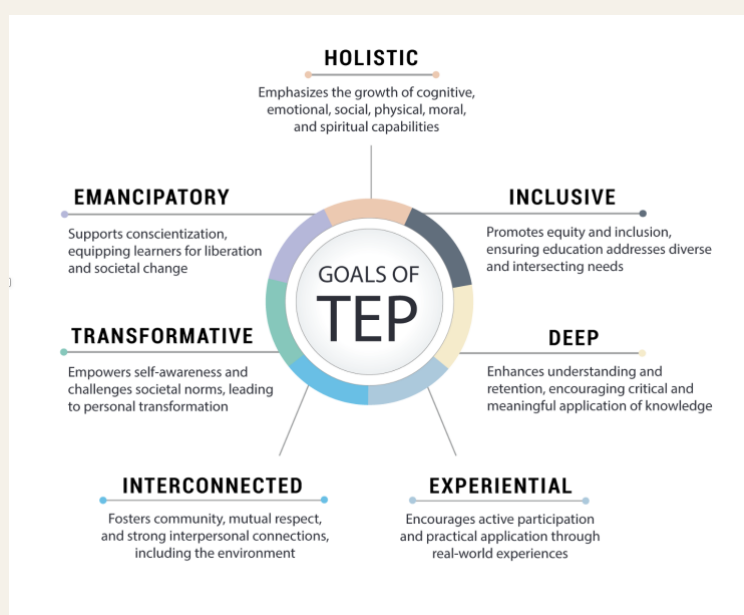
HOLISTIC

Emphasizes the growth of cognitive, emotional, social, physical, moral, and spiritual capabilities

EMANCIPATORY

Supports conscientization, equipping learners for liberation and societal change

INCLUSIVE

Promotes equity and inclusion, ensuring education addresses diverse and intersecting needs

GOALS OF TEP

TRANSFORMATIVE

Empowers self-awareness and challenges societal norms, leading to personal transformation

DEEP

Enhances understanding and retention, encouraging critical and meaningful application of knowledge

INTERCONNECTED

Fosters community, mutual respect, and strong interpersonal connections, including the environment

EXPERIENTIAL

Encourages active participation and practical application through real-world experiences